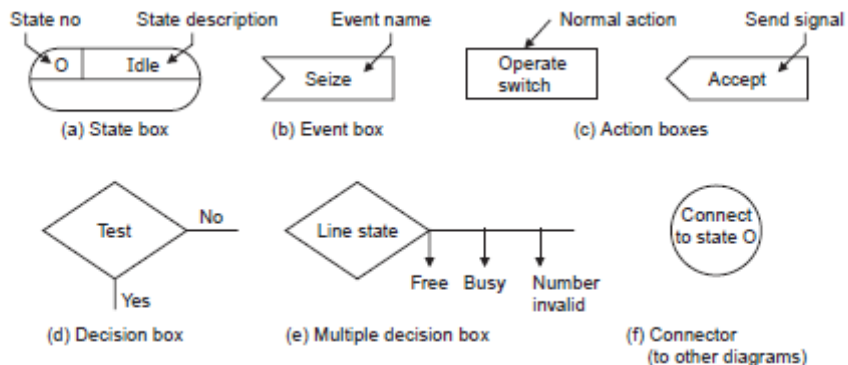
State no
State description
O
Idle
(a) State box

Event name
Seize
(b) Event box

Normal action
Operate switch
Send signal
Accept
(c) Action boxes

Test
No
Yes
(d) Decision box

Line state
Free
Busy
Number invalid
(e) Multiple decision box

Connect to state O
(f) Connector (to other diagrams)